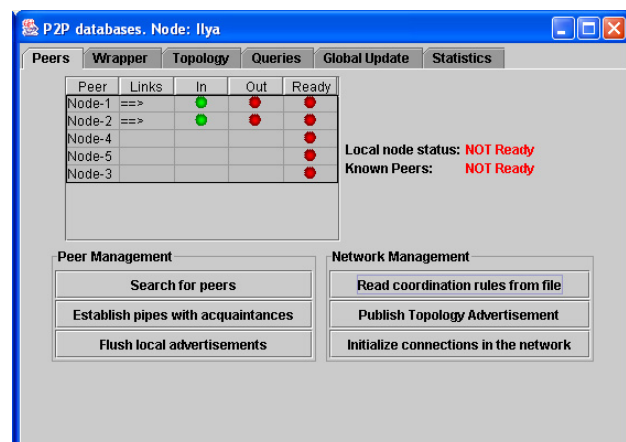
P2P databases. Node: Ilya

Peers | Wrapper | Topology | Queries | Global Update | Statistics

| Peer | Links | In | Out | Ready |
|---|---|---|---|---|
| Node-1 | ==> | | | |
| Node-2 | ==> | | | |
| Node-4 | | | | |
| Node-5 | | | | |
| Node-3 | | | | |

Local node status: NOT Ready
Known Peers: NOT Ready

Peer Management
Search for peers
Establish pipes with acquaintances
Flush local advertisements

Network Management
Read coordination rules from file
Publish Topology Advertisement
Initialize connections in the network